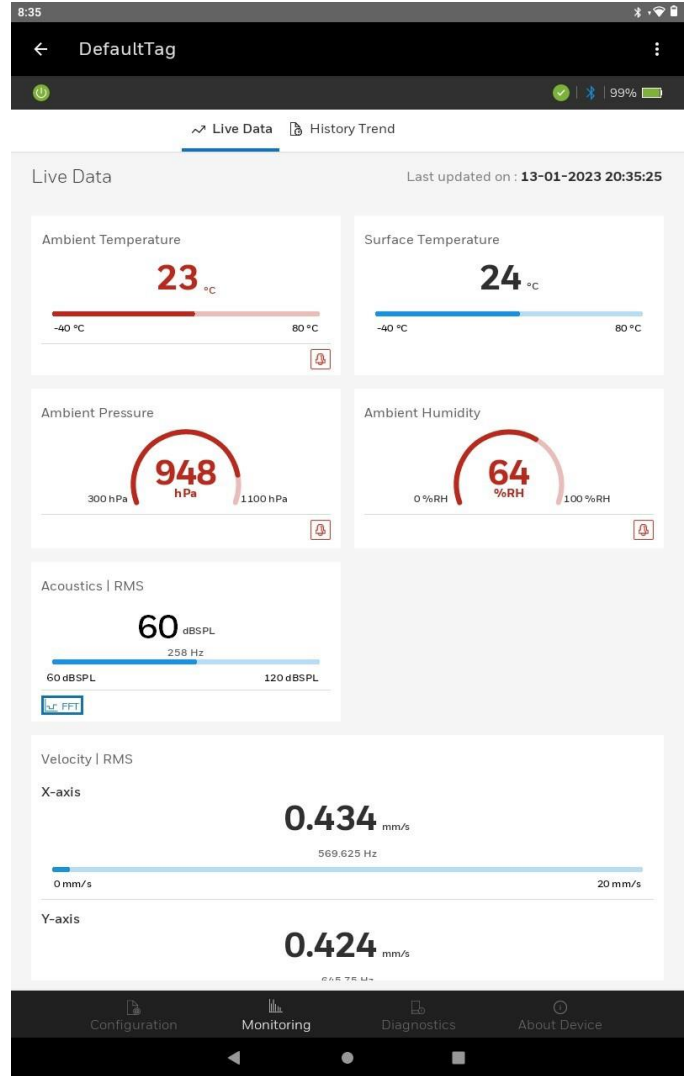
8:35

← DefaultTag ⋮

99%

Live Data History Trend

Live Data

Last updated on : **13-01-2023 20:35:25**

Ambient Temperature

23 °C

-40 °C 80 °C

Surface Temperature

24 °C

-40 °C 80 °C

Ambient Pressure

948 hPa

300 hPa 1100 hPa

Ambient Humidity

64 %RH

0 %RH 100 %RH

Acoustics | RMS

60 dBSPL

258 Hz

60 dBSPL 120 dBSPL

FFT

Velocity | RMS

X-axis

0.434 mm/s

569.625 Hz

0 mm/s 20 mm/s

Y-axis

0.424 mm/s

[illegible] Hz

Configuration Monitoring Diagnostics About Device